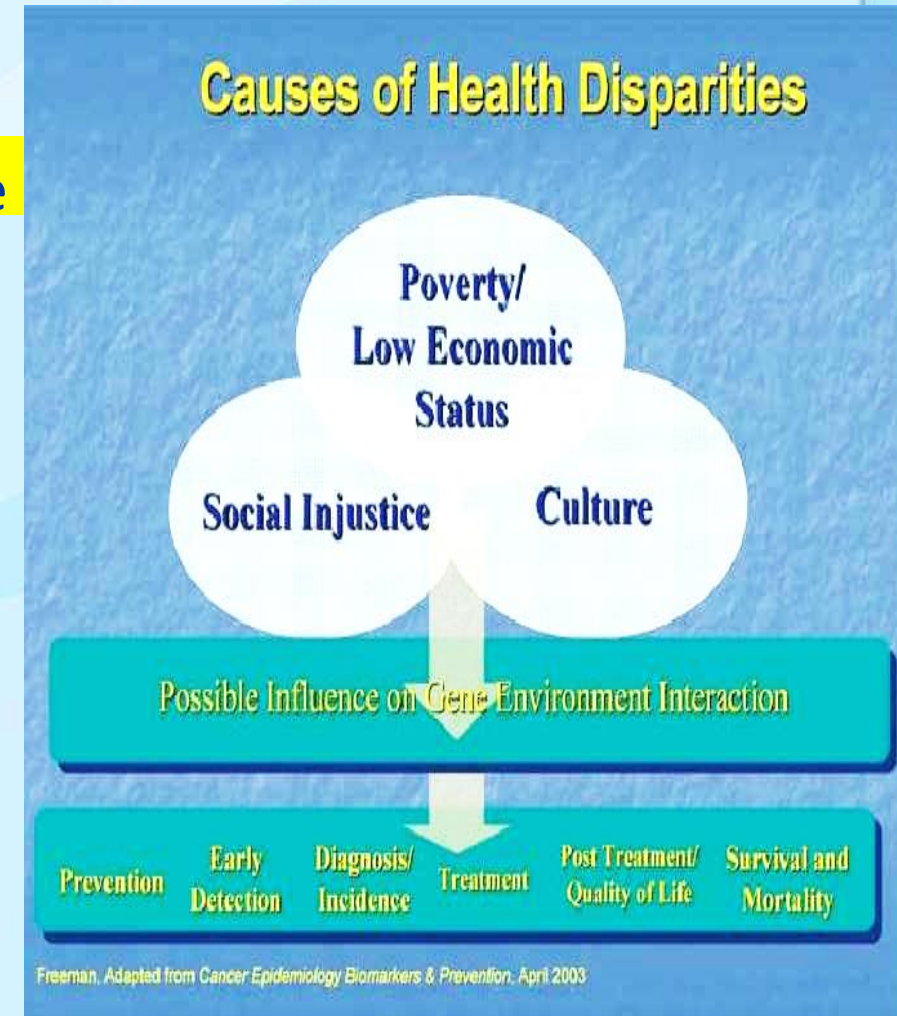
e

Causes of Health Disparities

Poverty/ Low Economic Status

Social Injustice

Culture

Possible Influence on Gene Environment Interaction

Prevention

Early Detection

Diagnosis/ Incidence

Treatment

Post Treatment/ Quality of Life

Survival and Mortality

Freeman, Adapted from Cancer Epidemiology Biomarkers & Prevention, April 2003